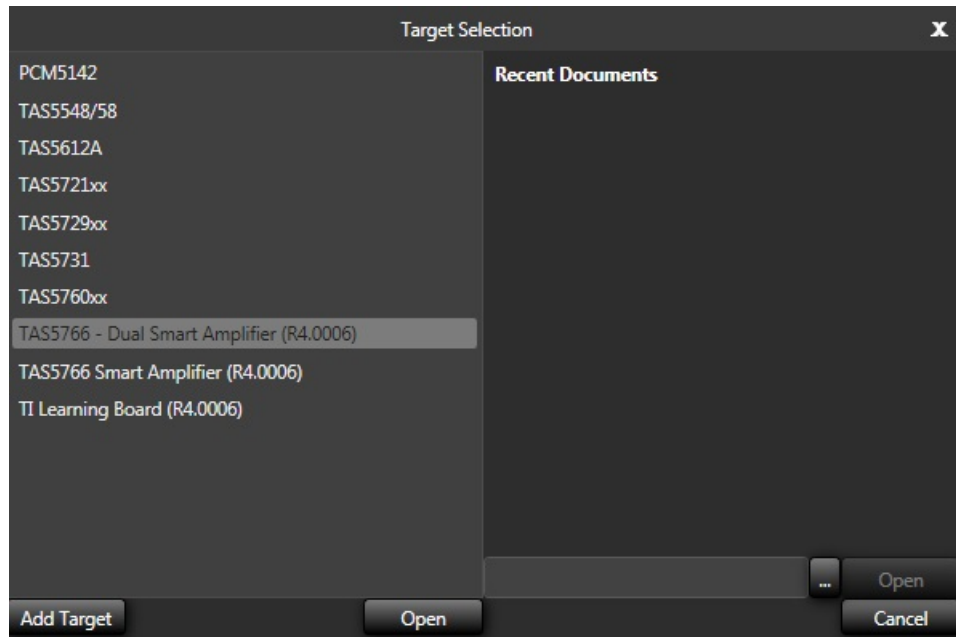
Target Selection

X

PCM5142

TAS5548/58

TAS5612A

TAS5721xx

TAS5729xx

TAS5731

TAS5760xx

TAS5766 - Dual Smart Amplifier (R4.0006)

TAS5766 Smart Amplifier (R4.0006)

TI Learning Board (R4.0006)

Recent Documents

...

Open

Add Target

Open

Cancel